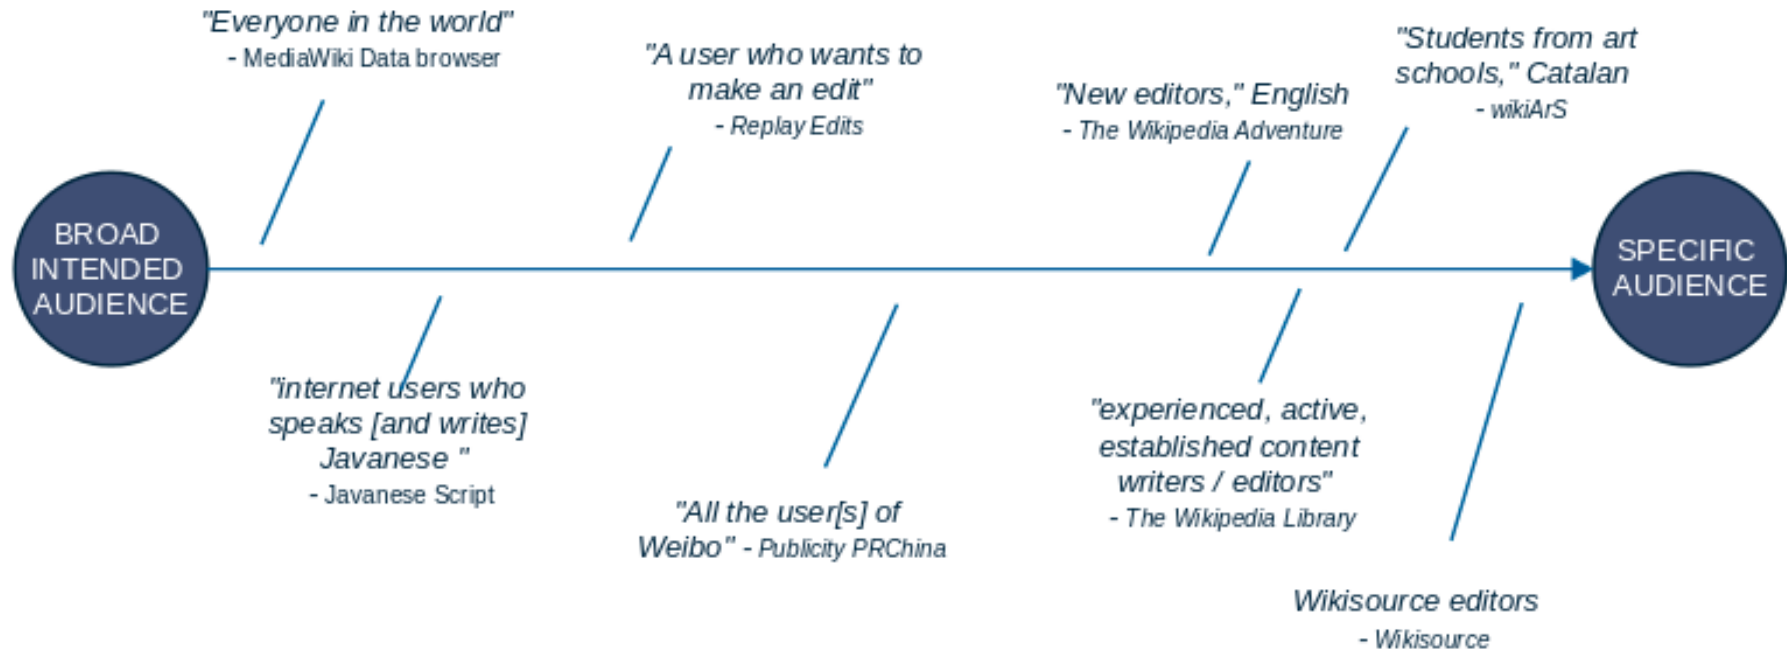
"Everyone in the world"
- MediaWiki Data browser

"A user who wants to make an edit"
- Replay Edits

"New editors," English
- The Wikipedia Adventure

"Students from art schools," Catalan
- wikiArS

BROAD INTENDED AUDIENCE

SPECIFIC AUDIENCE

"internet users who speaks [and writes] Javanese "
- Javanese Script

"All the user[s] of Weibo" - Publicity PRChina

"experienced, active, established content writers / editors"
- The Wikipedia Library

Wikisource editors
- Wikisource